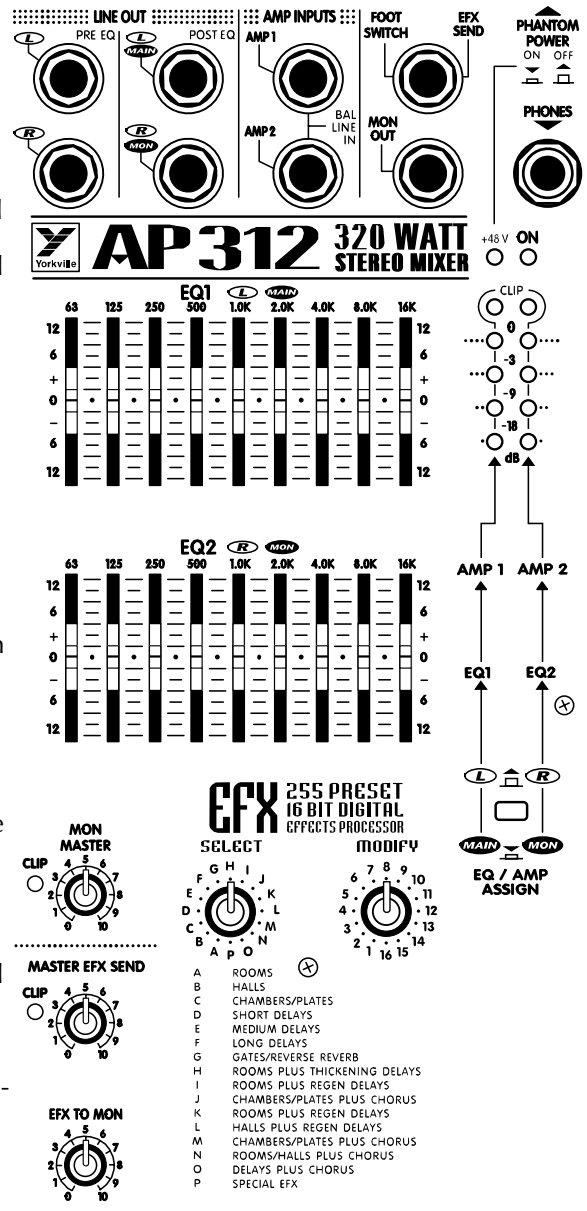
LINE OUT
L PRE EQ
L MAIN POST EQ
R
R MON

AMP INPUTS
AMP 1
AMP 2
BAL LINE IN

FOOT SWITCH
EFX SEND
MON OUT

PHANTOM POWER
ON OFF

PHONES

Yorkville
AP312
320 WATT STEREO MIXER
+48 V ON

EQ1 L MAIN
63 125 250 500 1.0K 2.0K 4.0K 8.0K 16K
12 6 + 0 – 6 12
12 6 + 0 – 6 12

CLIP
0
-3
-9
-18
dB

EQ2 R MON
63 125 250 500 1.0K 2.0K 4.0K 8.0K 16K
12 6 + 0 – 6 12
12 6 + 0 – 6 12

AMP 1 AMP 2
EQ1 EQ2

L R
MAIN MON
EQ / AMP ASSIGN

MON MASTER
CLIP
1 2 3 4 5 6 7 8 9 0 10

EFX
255 PRESET
16 BIT DIGITAL
EFFECTS PROCESSOR

SELECT
A B C D E F G H I J K L M N O P

MODIFY
1 2 3 4 5 6 7 8 9 10 11 12 13 14 15 16

MASTER EFX SEND
CLIP
1 2 3 4 5 6 7 8 9 0 10

EFX TO MON
1 2 3 4 5 6 7 8 9 0 10

A ROOMS
B HALLS
C CHAMBERS/PLATES
D SHORT DELAYS
E MEDIUM DELAYS
F LONG DELAYS
G GATES/REVERSE REVERB
H ROOMS PLUS THICKENING DELAYS
I ROOMS PLUS REGEN DELAYS
J CHAMBERS/PLATES PLUS CHORUS
K ROOMS PLUS REGEN DELAYS
L HALLS PLUS REGEN DELAYS
M CHAMBERS/PLATES PLUS CHORUS
N ROOMS/HALLS PLUS CHORUS
O DELAYS PLUS CHORUS
P SPECIAL EFX